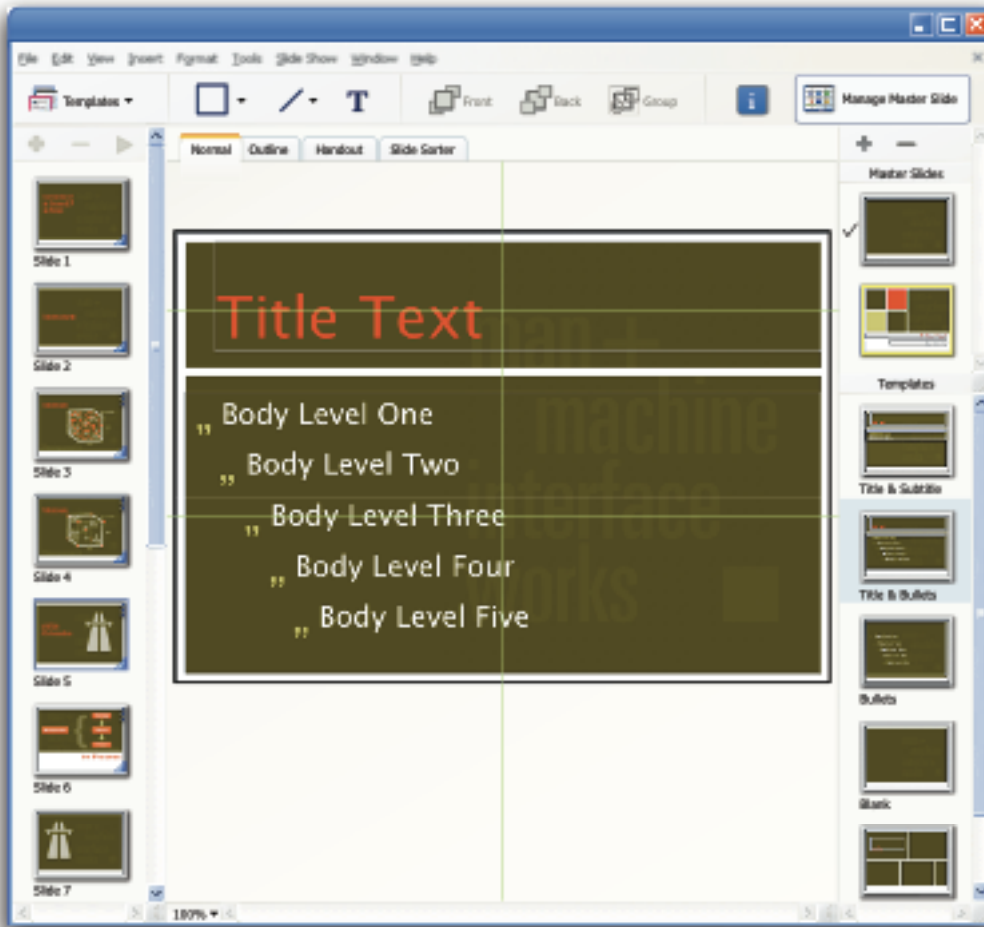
File Edit View Insert Format Tools Slide Show Window Help

Templates

T

Front Back Group

Manage Master Slide

Normal Outline Handout Slide Sorter

Slide 1
Slide 2
Slide 3
Slide 4
Slide 5
Slide 6
Slide 7

Title Text

Body Level One
Body Level Two
Body Level Three
Body Level Four
Body Level Five

man + machine interface works

Master Slides

Templates

Title & Subtitle
Title & Bullets
Bullets
Blank

100%